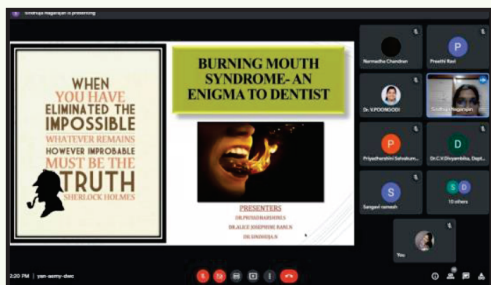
Sowmya Nagarajan is presenting

WHEN YOU HAVE ELIMINATED THE IMPOSSIBLE WHATEVER REMAINS HOWEVER IMPROBABLE MUST BE THE TRUTH SHERLOCK HOLMES

BURNING MOUTH SYNDROME- AN ENIGMA TO DENTIST

PRESENTERS
DR.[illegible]
DR.ALICE JOSEPHINE RANI.R
DR.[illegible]

Narmadha Chandran
P
Preethi Ravi
Dr. V.POONGODI
Sowmya Nagarajan
P
Priyadharshini Sahadum...
D
Dr.C.V.Divyambika, Dept...
S
Sangavi ramesh
S D
13 others
You

3:20 PM | yan-asmy-doc